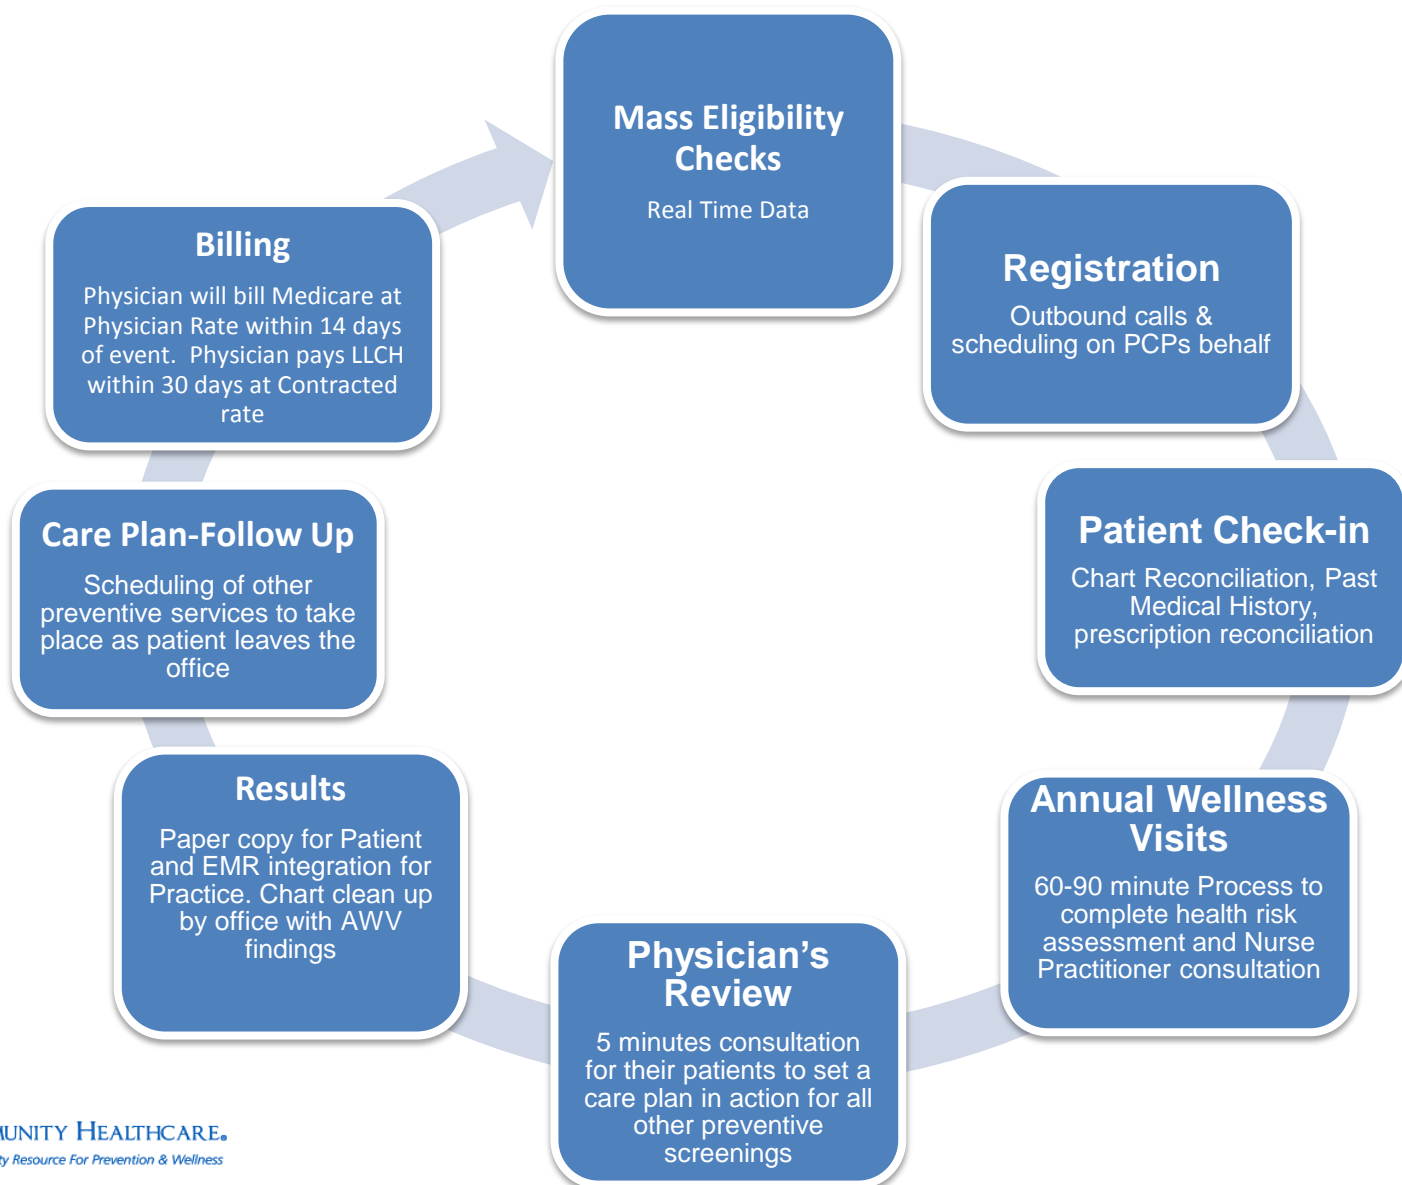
Mass Eligibility Checks

Real Time Data

Registration

Outbound calls & scheduling on PCPs behalf

Patient Check-in

Chart Reconciliation, Past Medical History, prescription reconciliation

Annual Wellness Visits

60-90 minute Process to complete health risk assessment and Nurse Practitioner consultation

Physician's Review

5 minutes consultation for their patients to set a care plan in action for all other preventive screenings

Results

Paper copy for Patient and EMR integration for Practice. Chart clean up by office with AWV findings

Care Plan-Follow Up

Scheduling of other preventive services to take place as patient leaves the office

Billing

Physician will bill Medicare at Physician Rate within 14 days of event. Physician pays LLCH within 30 days at Contracted rate

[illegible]UNITY HEALTHCARE.
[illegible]y Resource For Prevention & Wellness